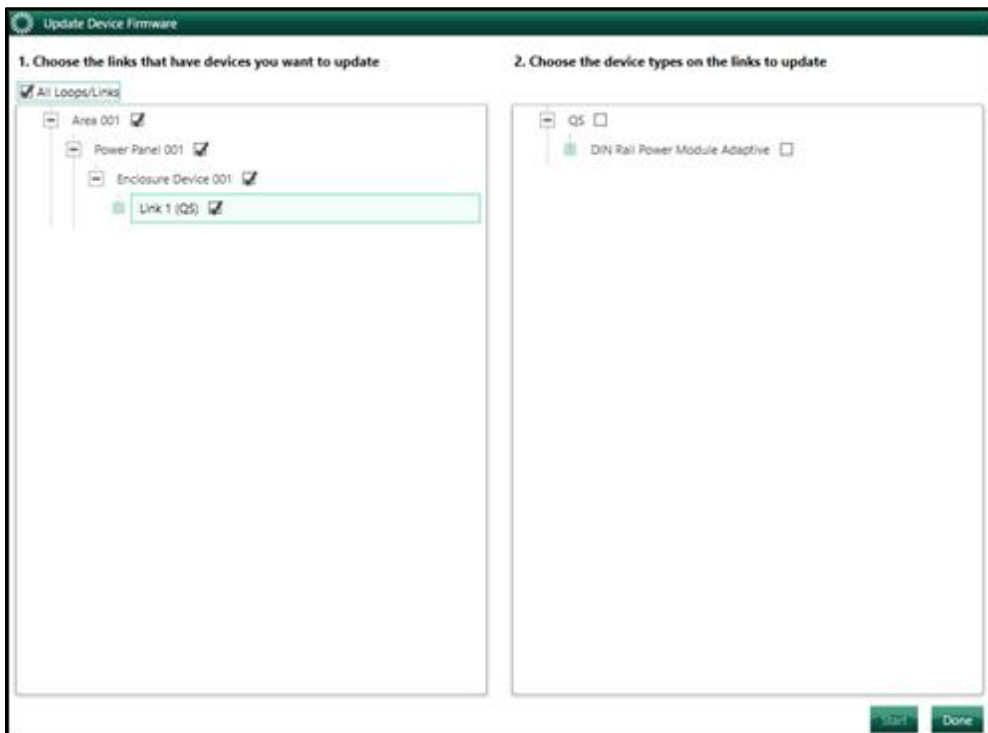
Update Device Firmware

1. Choose the links that have devices you want to update

All Loops/Links

Area 001

Power Panel 001

Enclosure Device 001

Link 1 (QS)

2. Choose the device types on the links to update

QS

DIN Rail Power Module Adaptive

Start

Done